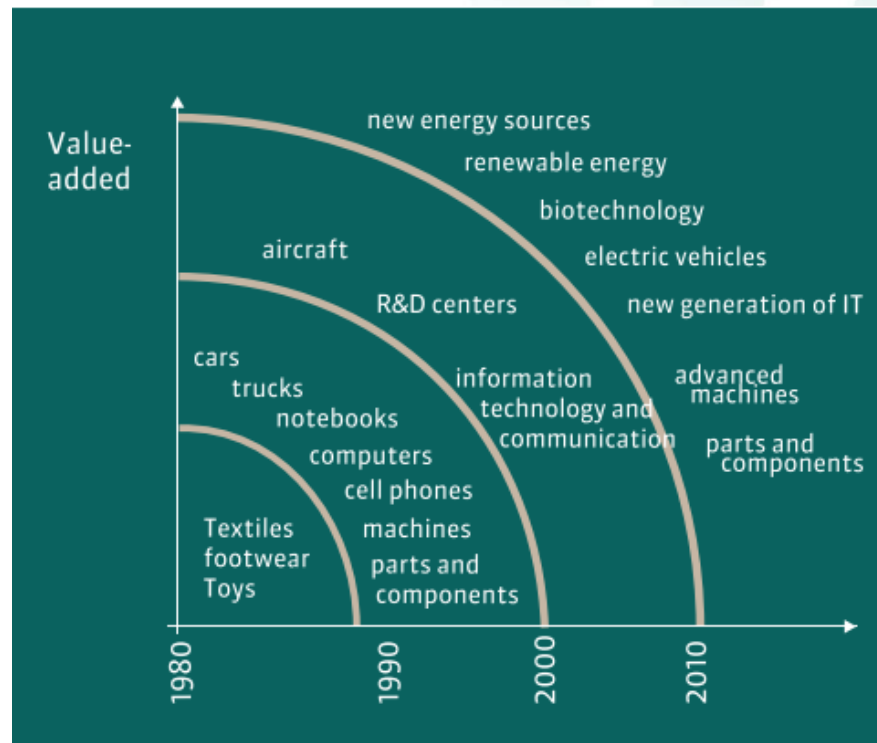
Value-added

new energy sources
renewable energy
biotechnology
electric vehicles
new generation of IT
advanced machines
parts and components

aircraft
R&D centers
information technology and communication

cars
trucks
notebooks
computers
cell phones
machines
parts and components

Textiles
footwear
Toys

1980
1990
2000
2010